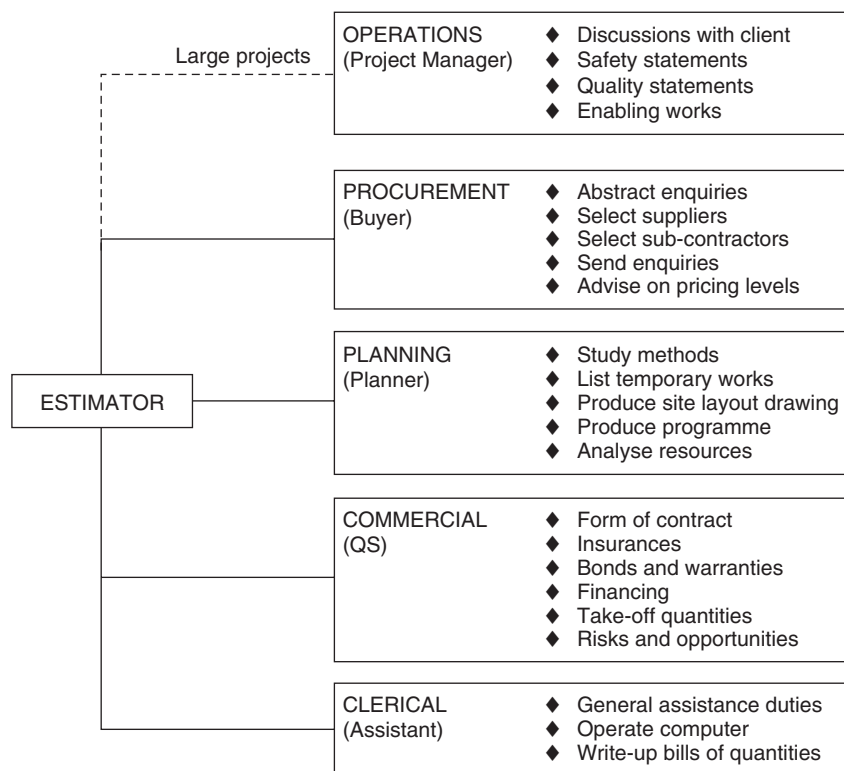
ESTIMATOR

Large projects

OPERATIONS
(Project Manager)
♦ Discussions with client
♦ Safety statements
♦ Quality statements
♦ Enabling works

PROCUREMENT
(Buyer)
♦ Abstract enquiries
♦ Select suppliers
♦ Select sub-contractors
♦ Send enquiries
♦ Advise on pricing levels

PLANNING
(Planner)
♦ Study methods
♦ List temporary works
♦ Produce site layout drawing
♦ Produce programme
♦ Analyse resources

COMMERCIAL
(QS)
♦ Form of contract
♦ Insurances
♦ Bonds and warranties
♦ Financing
♦ Take-off quantities
♦ Risks and opportunities

CLERICAL
(Assistant)
♦ General assistance duties
♦ Operate computer
♦ Write-up bills of quantities